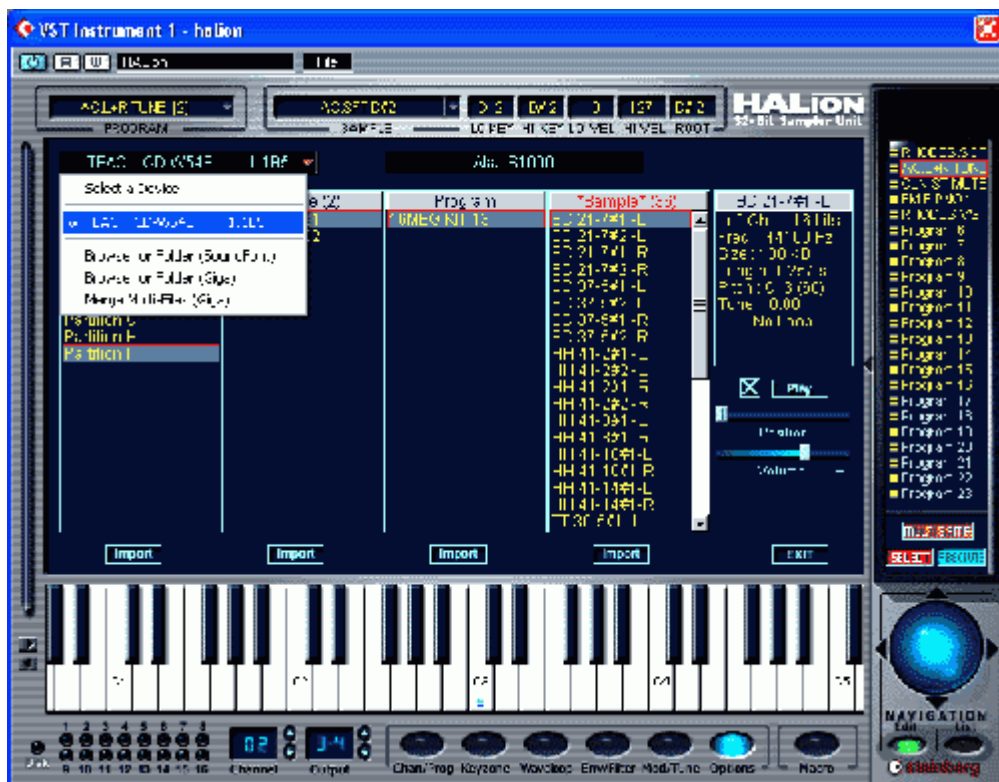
VST Instrument 1 - halion

HALION

File

ACL+RTUNE [S]

PROGRAM

ACSET D#2

SAMPLE

D#2 D#2 0 127 D#2

LO KEY HI KEY LO VEL HI VEL ROOT

HALION
32-Bit Sampler Unit

TEAC CD-W54E 1.1B

Akai S1000

Select a Device

TEAC CD-W54E 1.1B

Browse for Folder (SoundFont)

Browse for Folder (Giga)

Merge Multi-Files (Giga)

Partition C

Partition E

Partition I

Program

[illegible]

*Sample* (33)

BD 21-7#1-L

BD 21-7#2-L

BD 21-7#1-R

BD 21-7#2-R

BD 07-5#1-L

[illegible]

BD 07-5#1-R

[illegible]

HH 41-2#1-L

HH 41-2#2-L

HH 41-2#1-R

HH 41-2#2-R

HH 41-3#1-L

HH 41-3#1-R

HH 41-10#1-L

HH 41-10#1-R

HH 41-14#1-L

HH 41-14#1-R

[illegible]

BD 21-7#1-L

Tune 0.00

No Loop

Play

Position

Volume

Import

Import

Import

Import

Exit

Program 6

Program 7

Program 8

Program 9

Program 10

Program 11

Program 12

Program 13

Program 14

Program 15

Program 16

Program 17

Program 18

Program 19

Program 20

Program 21

Program 22

Program 23

MULTI SETUP

SELECT

C1

C2

C3

C4

C5

NAVIGATION

Edit

List

1 2 3 4 5 6 7 8

9 10 11 12 13 14 15 16

02

1-4

Channel

Output

Chan/Prog

Keyzone

Waveloop

Env/Filter

Mod/Tune

Options

Macro

steinberg